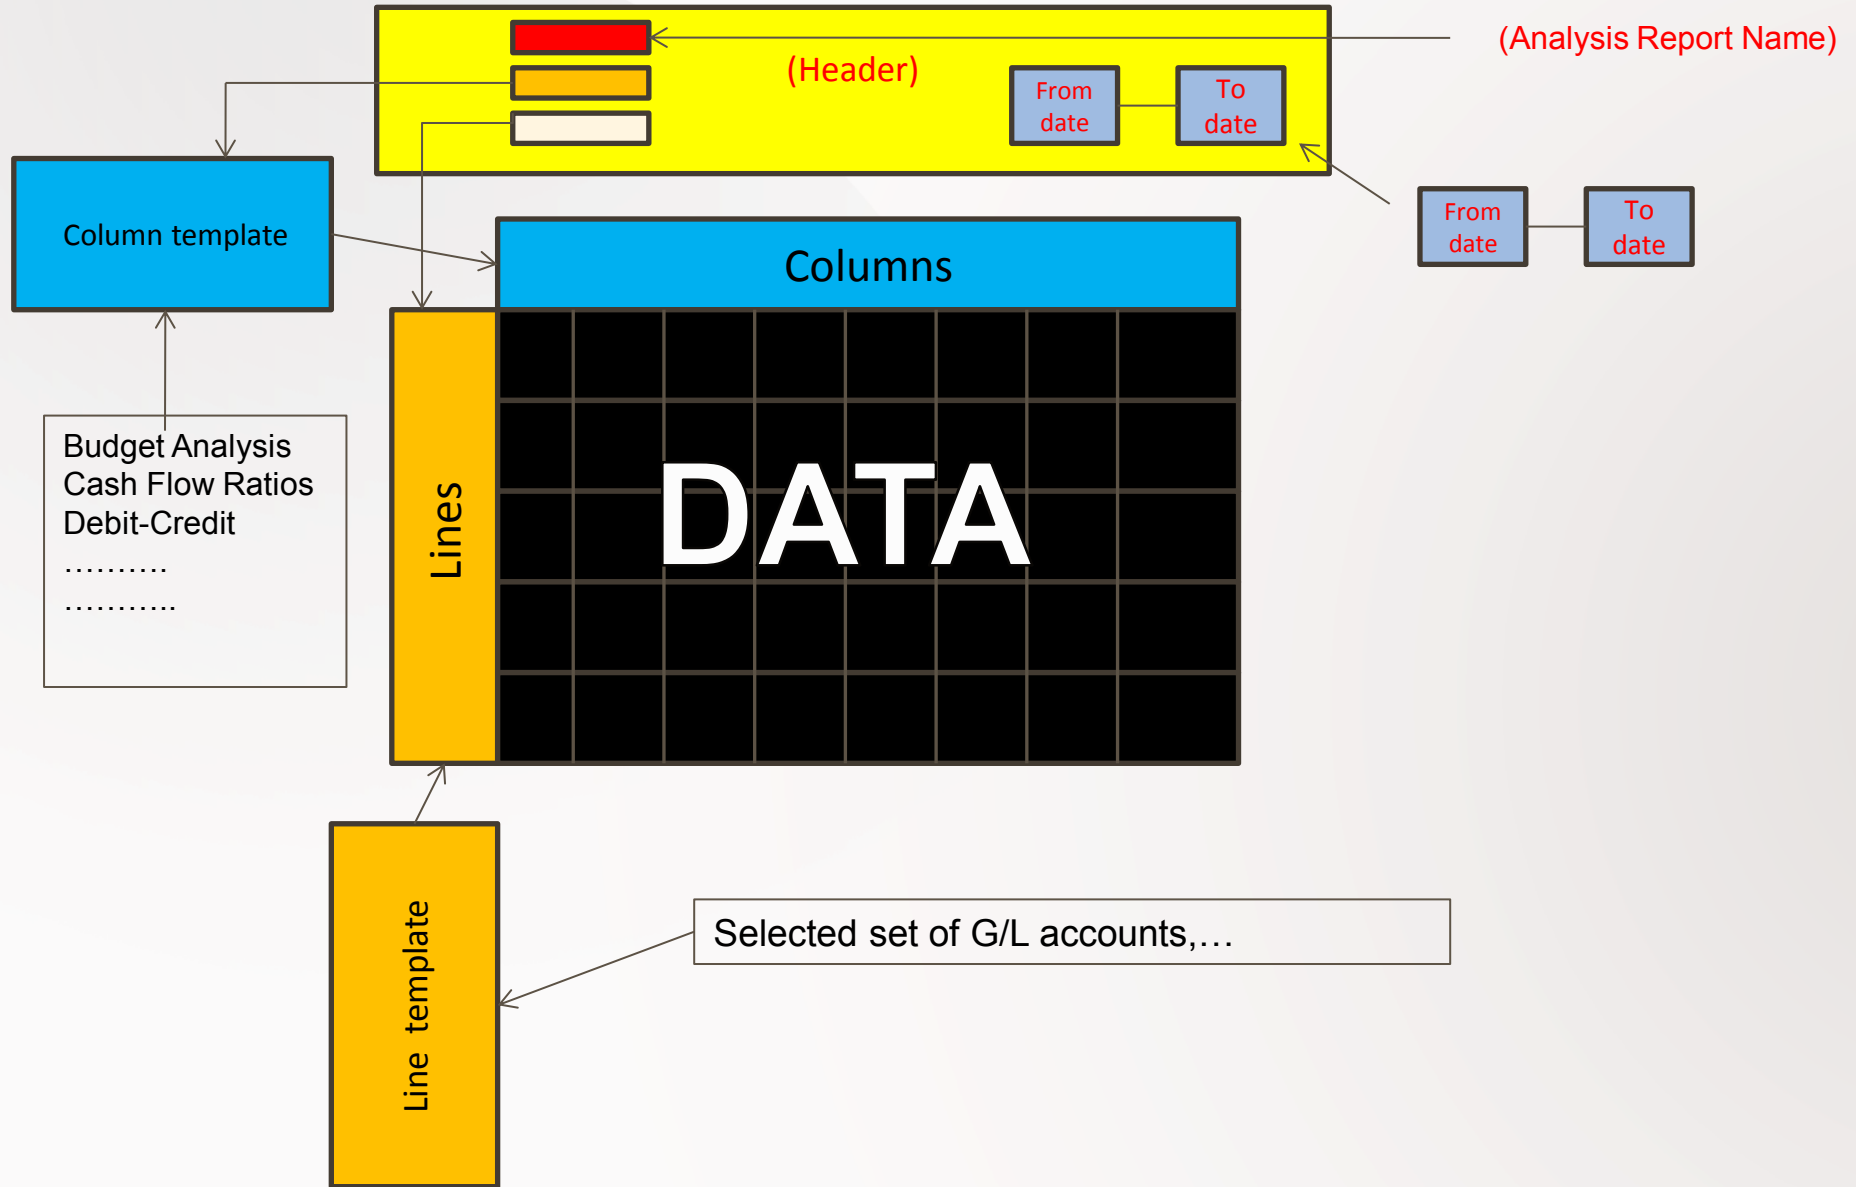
(Header)

From date

To date

(Analysis Report Name)

Column template

From date

To date

Columns

Budget Analysis
Cash Flow Ratios
Debit-Credit
……….
………..

Lines

DATA

Line template

Selected set of G/L accounts,…